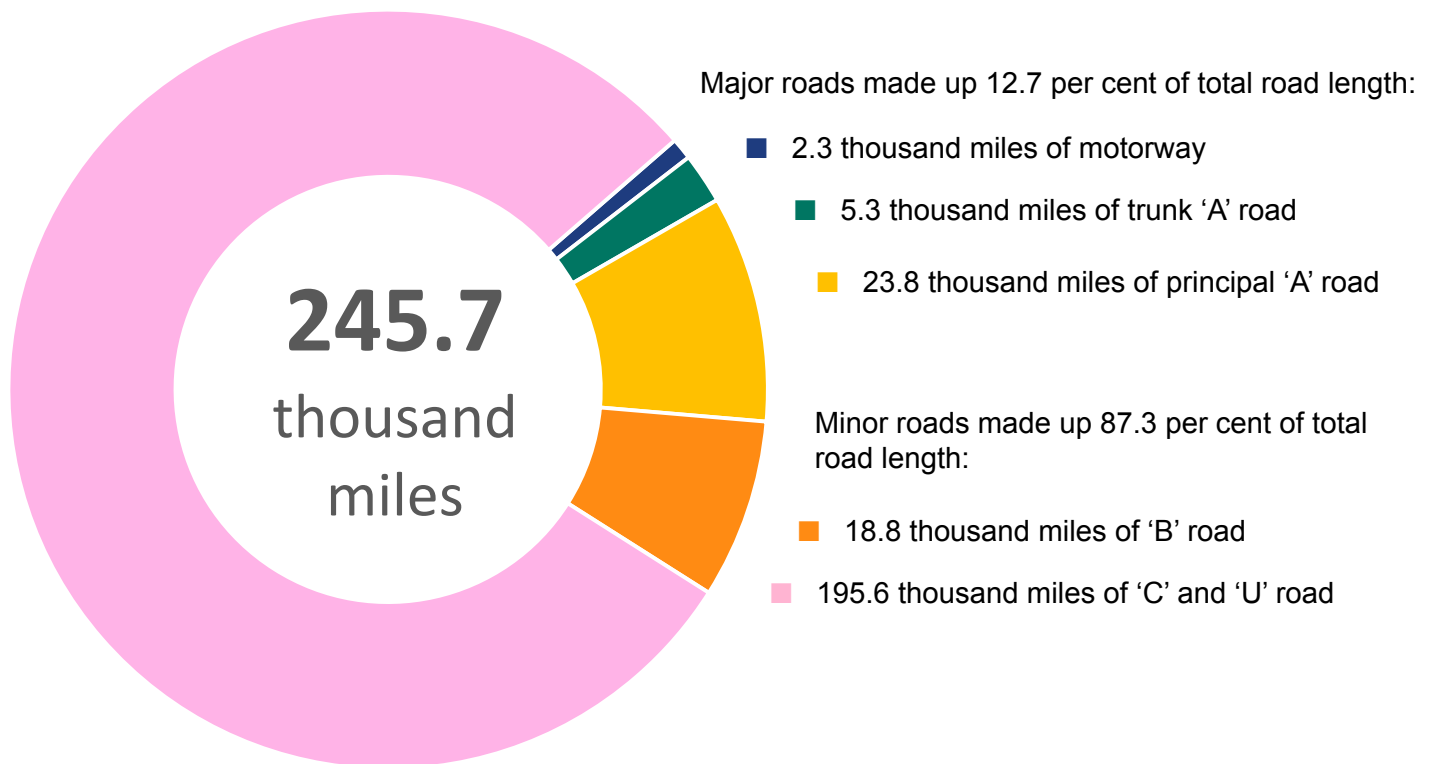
245.7
thousand
miles

Major roads made up 12.7 per cent of total road length:

2.3 thousand miles of motorway

5.3 thousand miles of trunk ‘A’ road

23.8 thousand miles of principal ‘A’ road

Minor roads made up 87.3 per cent of total road length:

18.8 thousand miles of ‘B’ road

195.6 thousand miles of ‘C’ and ‘U’ road